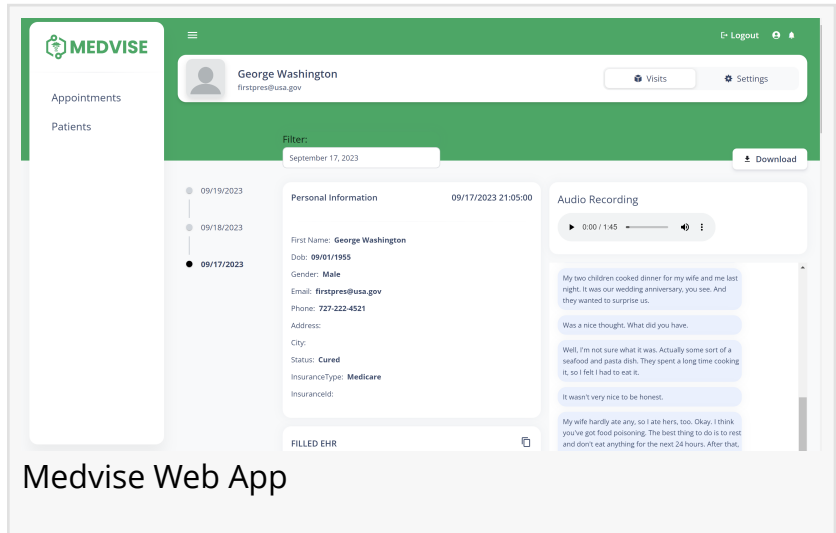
MEDVISE

Appointments

Patients

Logout

George Washington
firstpres@usa.gov

Visits

Settings

Filter:
September 17, 2023

Download

09/19/2023

09/18/2023

09/17/2023

Personal Information 09/17/2023 21:05:00

First Name: George Washington

Dob: 09/01/1955

Gender: Male

Email: firstpres@usa.gov

Phone: 727-222-4521

Address:

City:

Status: Cured

InsuranceType: Medicare

InsuranceId:

FILLED EHR

Audio Recording

0:00 / 1:45

My two children cooked dinner for my wife and me last night. It was our wedding anniversary, you see. And they wanted to surprise us.

Was a nice thought. What did you have.

Well, I'm not sure what it was. Actually some sort of a seafood and pasta dish. They spent a long time cooking it, so I felt I had to eat it.

It wasn't very nice to be honest.

My wife hardly ate any, so I ate hers, too. Okay. I think you've got food poisoning. The best thing to do is to rest and don't eat anything for the next 24 hours. After that,

Medvise Web App